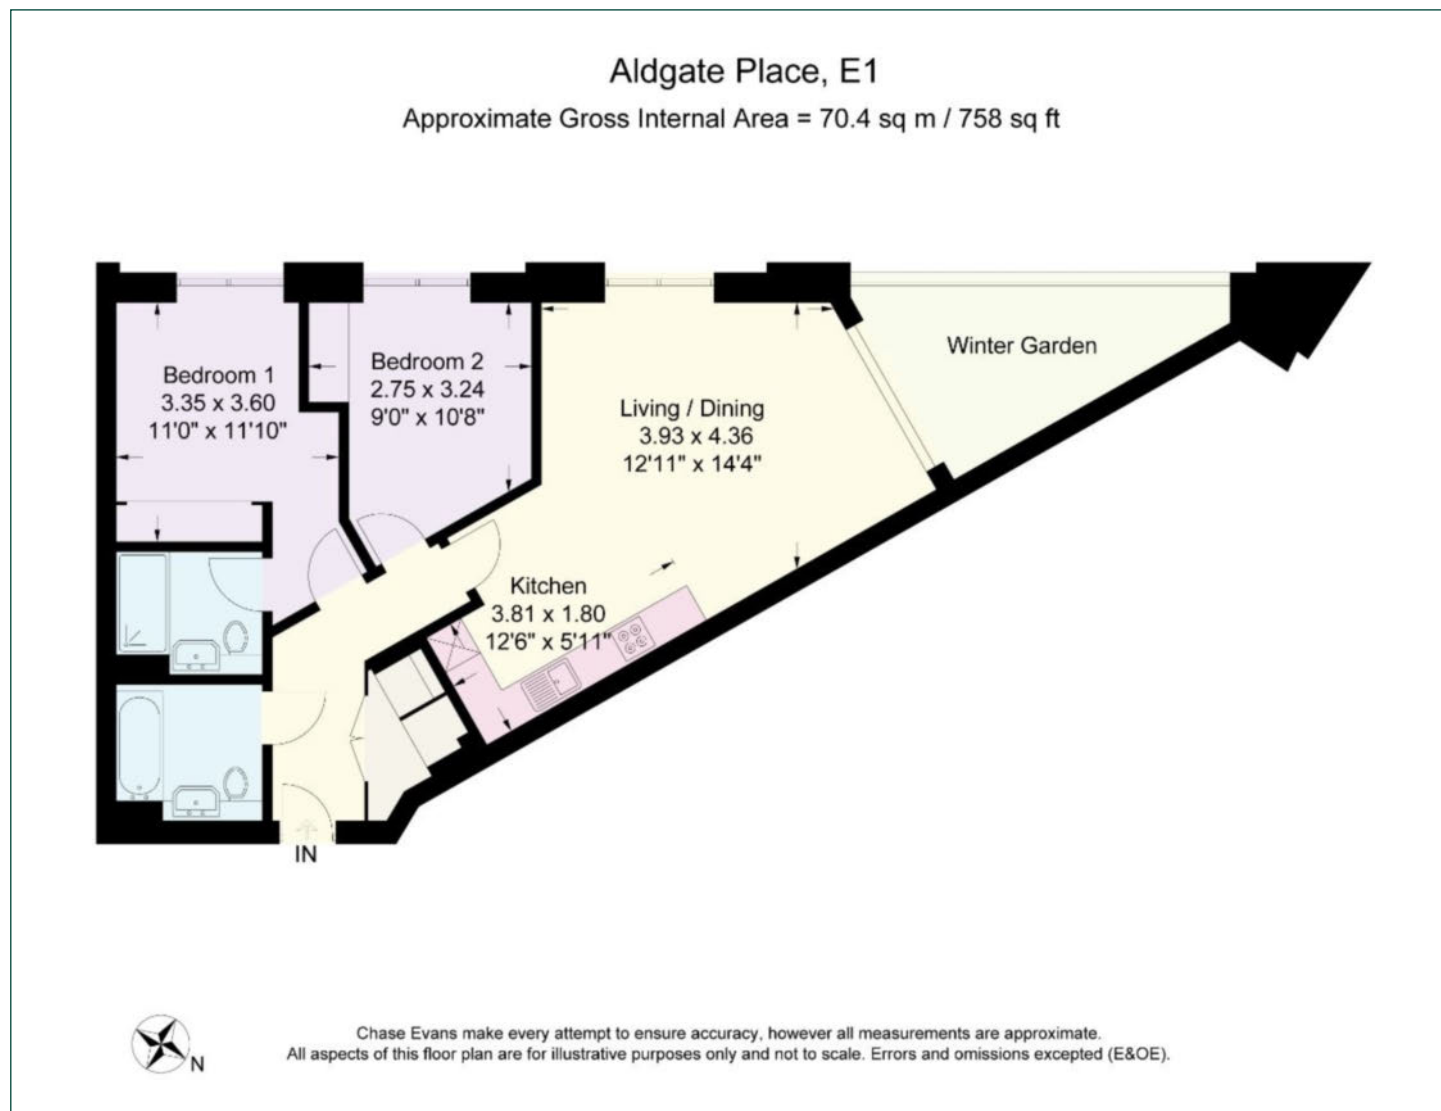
Aldgate Place, E1

Approximate Gross Internal Area = 70.4 sq m / 758 sq ft

Bedroom 1
3.35 x 3.60
11'0" x 11'10"

Bedroom 2
2.75 x 3.24
9'0" x 10'8"

Living / Dining
3.93 x 4.36
12'11" x 14'4"

Winter Garden

Kitchen
3.81 x 1.80
12'6" x 5'11"

IN

N

Chase Evans make every attempt to ensure accuracy, however all measurements are approximate.
All aspects of this floor plan are for illustrative purposes only and not to scale. Errors and omissions excepted (E&OE).